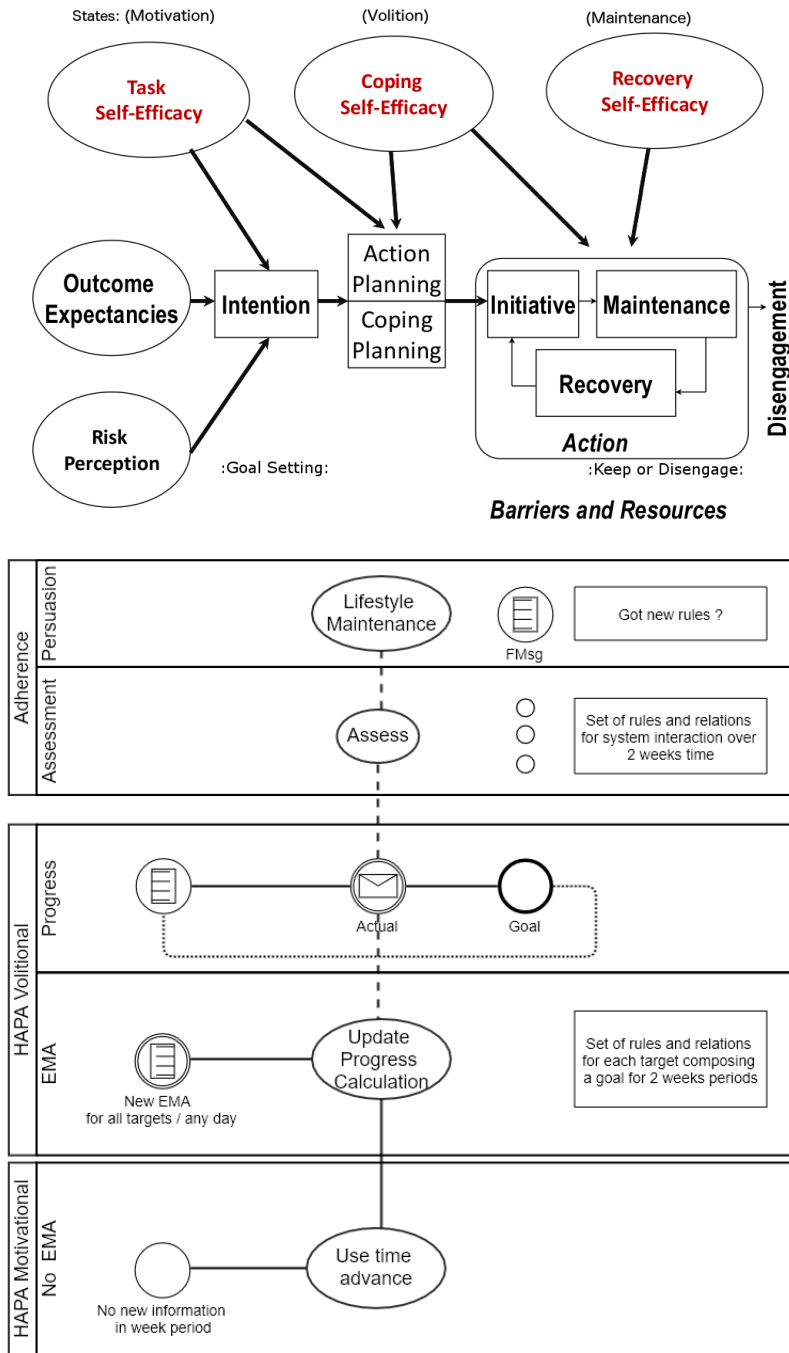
States: (Motivation)

(Volition)

(Maintenance)

Task Self-Efficacy

Coping Self-Efficacy

Recovery Self-Efficacy

Outcome Expectancies

Intention

Action Planning

Coping Planning

Initiative

Maintenance

Recovery

Action

Disengagement

Risk Perception

:Goal Setting:

:Keep or Disengage:

Barriers and Resources

Adherence

Persuasion

Lifestyle Maintenance

FMsg

Got new rules ?

Assessment

Assess

Set of rules and relations for system interaction over 2 weeks time

HAPA Volitional

Progress

Actual

Goal

EMA

Update Progress Calculation

New EMA for all targets / any day

Set of rules and relations for each target composing a goal for 2 weeks periods

HAPA Motivational

No EMA

Use time advance

No new information in week period